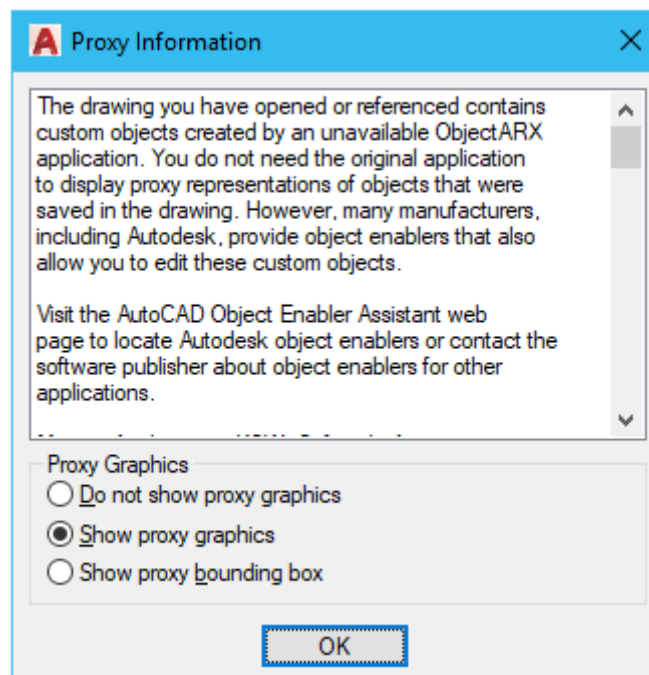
Proxy Information

The drawing you have opened or referenced contains custom objects created by an unavailable ObjectARX application. You do not need the original application to display proxy representations of objects that were saved in the drawing. However, many manufacturers, including Autodesk, provide object enablers that also allow you to edit these custom objects.

Visit the AutoCAD Object Enabler Assistant web page to locate Autodesk object enablers or contact the software publisher about object enablers for other applications.

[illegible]

Proxy Graphics
Do not show proxy graphics
Show proxy graphics
Show proxy bounding box

OK